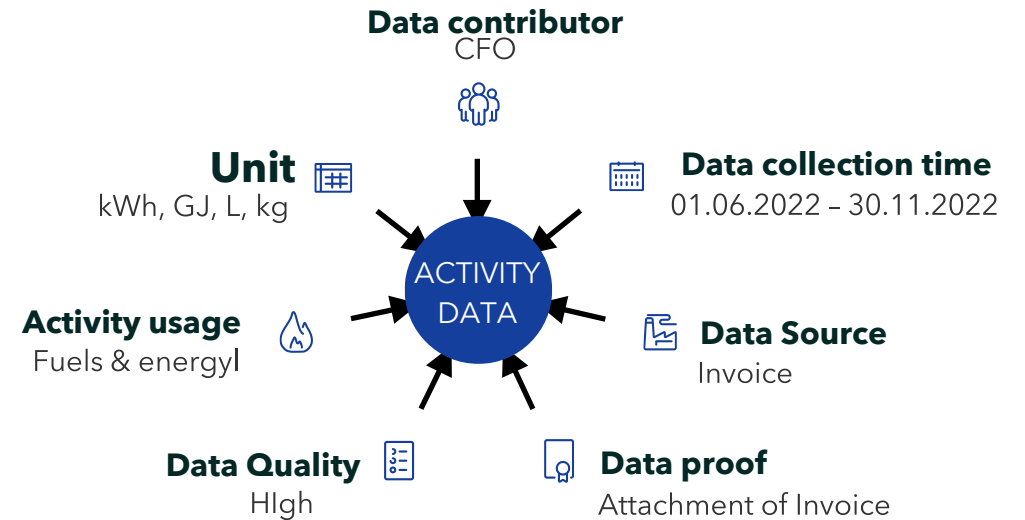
Data contributor
CFO

Unit
kWh, GJ, L, kg

Data collection time
01.06.2022 – 30.11.2022

ACTIVITY DATA

Activity usage
Fuels & energyl

Data Source
Invoice

Data Quality
HIgh

Data proof
Attachment of Invoice